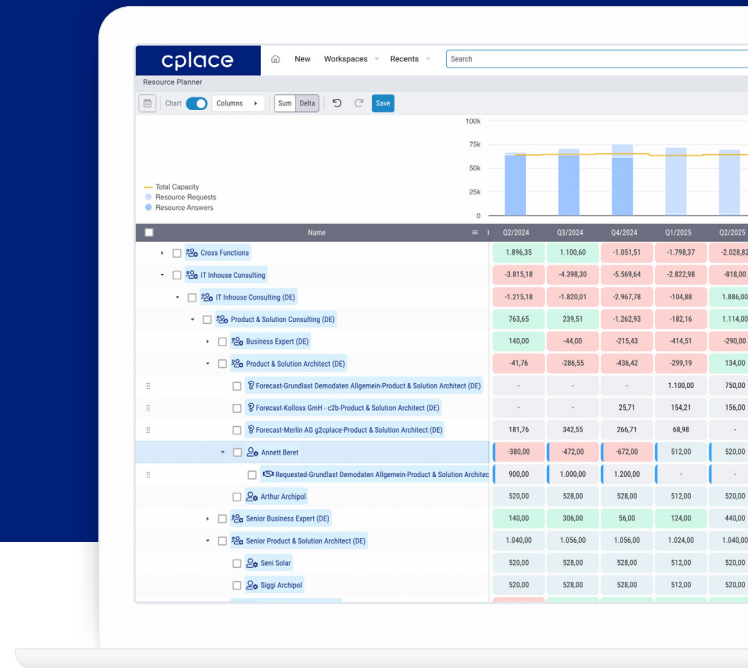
cplace

New Workspaces Recents Search

Resource Planner

Chart Columns Sum Delta Save

100k
75k
50k
25k
0

Total Capacity
Resource Requests
Resource Answers

| Name | Q2/2024 | Q3/2024 | Q4/2024 | Q1/2025 | Q2/2025 |
|---|---|---|---|---|---|
| Cross Functions | 1.896,35 | 1.100,60 | -1.051,51 | -1.798,37 | -2.028,8 |
| IT Inhouse Consulting | -3.815,18 | -4.398,30 | -5.569,64 | -2.822,98 | -818,00 |
| IT Inhouse Consulting (DE) | -1.215,18 | -1.820,01 | -2.967,78 | -104,88 | 1.886,00 |
| Product & Solution Consulting (DE) | 763,65 | 239,51 | -1.262,93 | -182,16 | 1.114,00 |
| Business Expert (DE) | 140,00 | -44,00 | -215,43 | -414,51 | -290,00 |
| Product & Solution Architect (DE) | -41,76 | -286,55 | -436,42 | -299,19 | 134,00 |
| Forecast-Grundlast Demodaten Allgemein-Product & Solution Architect (DE) | - | - | - | 1.100,00 | 750,00 |
| Forecast-Kolloss GmbH - c2b-Product & Solution Architect (DE) | - | - | 25,71 | 154,21 | 156,00 |
| Forecast-Merlin AG g2cplace-Product & Solution Architect (DE) | 181,76 | 342,55 | 266,71 | 68,98 | - |
| Annett Beret | -380,00 | -472,00 | -672,00 | 512,00 | 520,00 |
| Requested-Grundlast Demodaten Allgemein-Product & Solution Architec | 900,00 | 1.000,00 | 1.200,00 | - | - |
| Arthur Archipol | 520,00 | 528,00 | 528,00 | 512,00 | 520,00 |
| Senior Business Expert (DE) | 140,00 | 306,00 | 56,00 | 124,00 | 440,00 |
| Senior Product & Solution Architect (DE) | 1.040,00 | 1.056,00 | 1.056,00 | 1.024,00 | 1.040,00 |
| Seni Solar | 520,00 | 528,00 | 528,00 | 512,00 | 520,00 |
| Siggi Archipol | 520,00 | 528,00 | 528,00 | 512,00 | 520,00 |